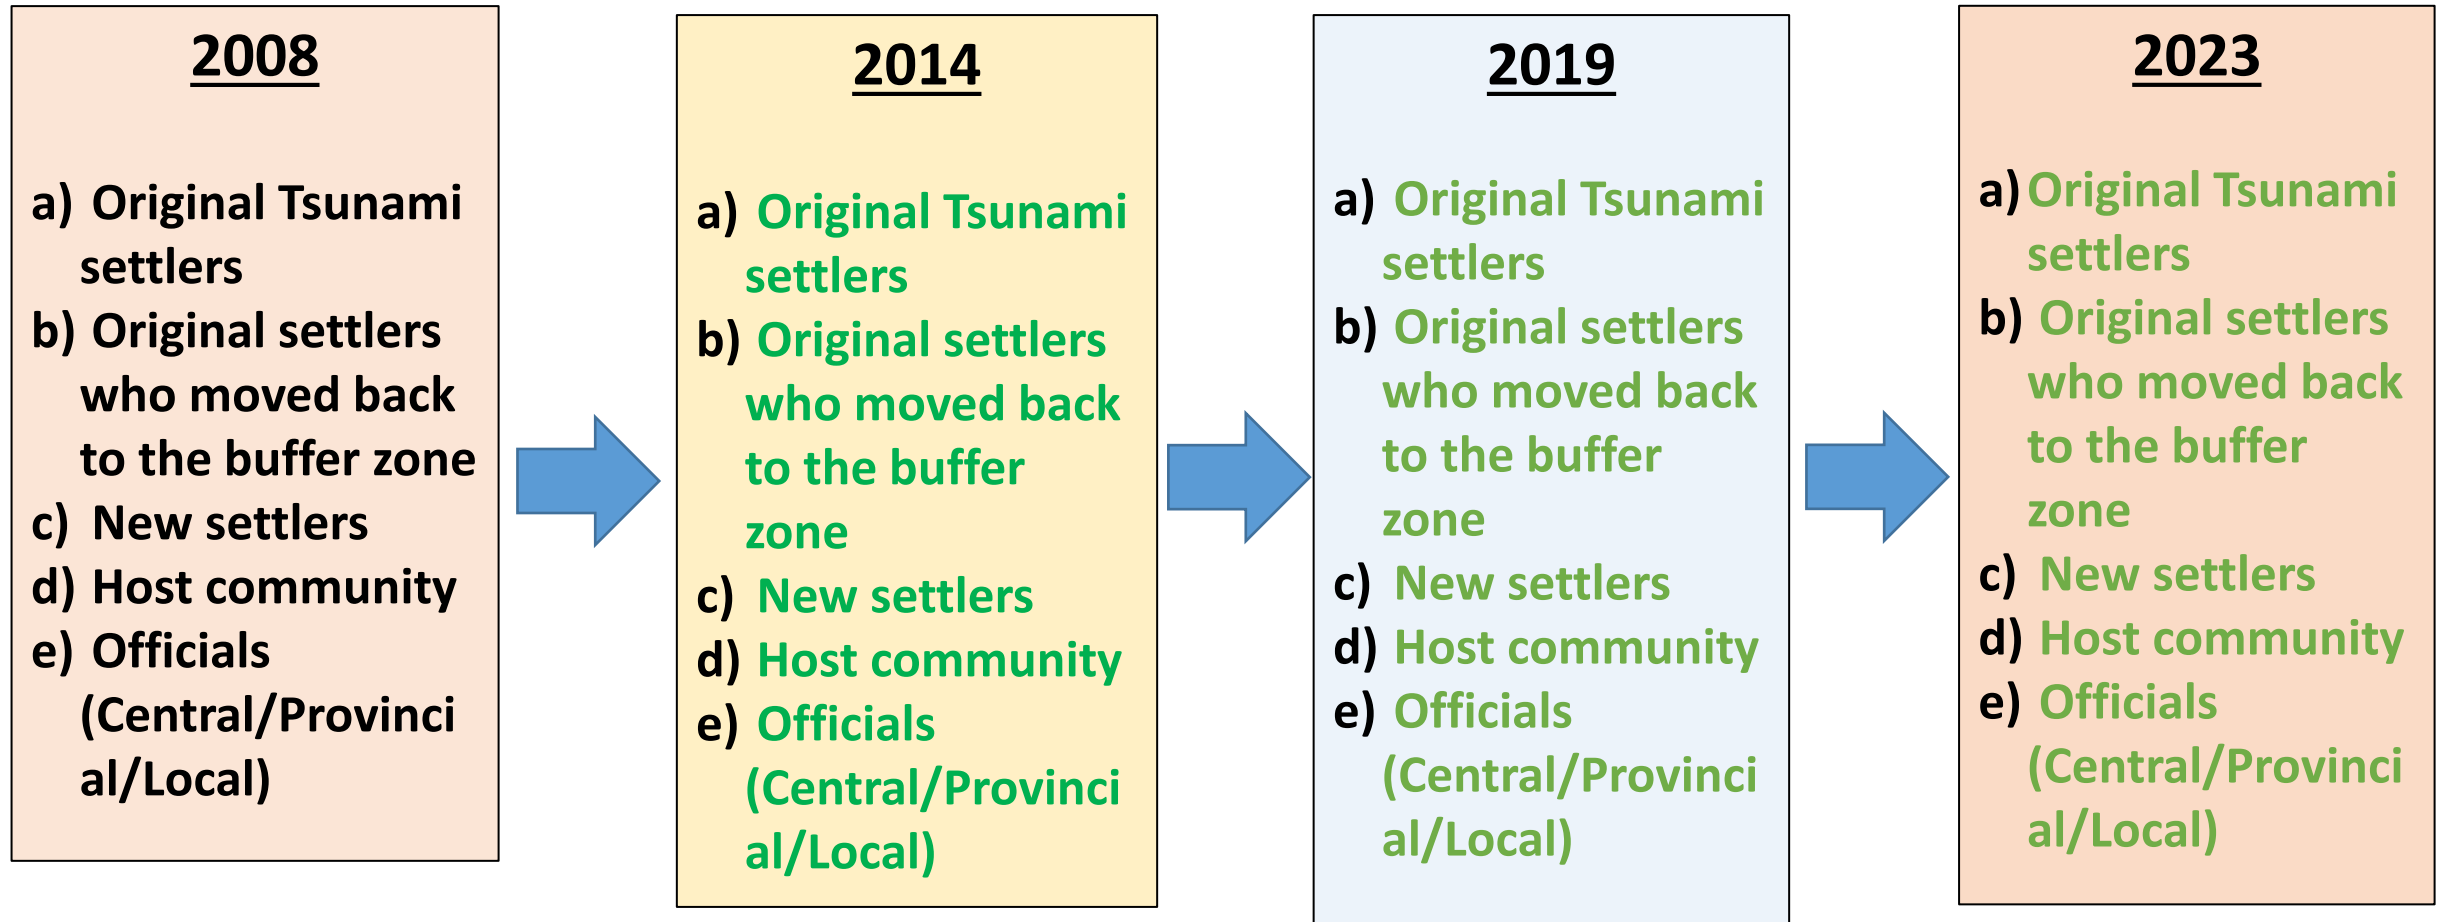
2008

a) Original Tsunami settlers
b) Original settlers who moved back to the buffer zone
c) New settlers
d) Host community
e) Officials (Central/Provincial/Local)

2014

a) Original Tsunami settlers
b) Original settlers who moved back to the buffer zone
c) New settlers
d) Host community
e) Officials (Central/Provincial/Local)

2019

a) Original Tsunami settlers
b) Original settlers who moved back to the buffer zone
c) New settlers
d) Host community
e) Officials (Central/Provincial/Local)

2023

a) Original Tsunami settlers
b) Original settlers who moved back to the buffer zone
c) New settlers
d) Host community
e) Officials (Central/Provincial/Local)